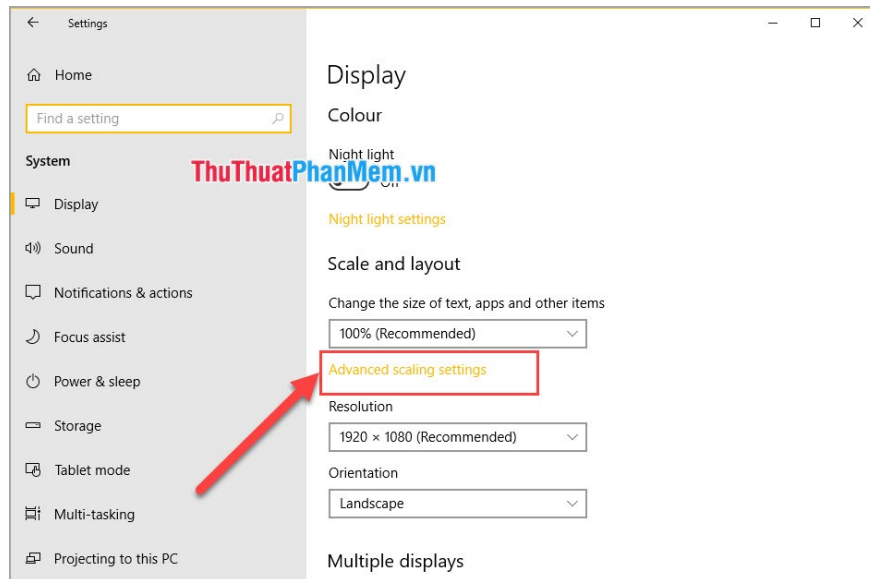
Settings

Home

Find a setting

System

Display

Sound

Notifications & actions

Focus assist

Power & sleep

Storage

Tablet mode

Multi-tasking

Projecting to this PC

Display

Colour

Night light

ThuThuatPhanMem.vn

Off

Night light settings

Scale and layout

Change the size of text, apps and other items

100% (Recommended)

Advanced scaling settings

Resolution

1920 × 1080 (Recommended)

Orientation

Landscape

Multiple displays